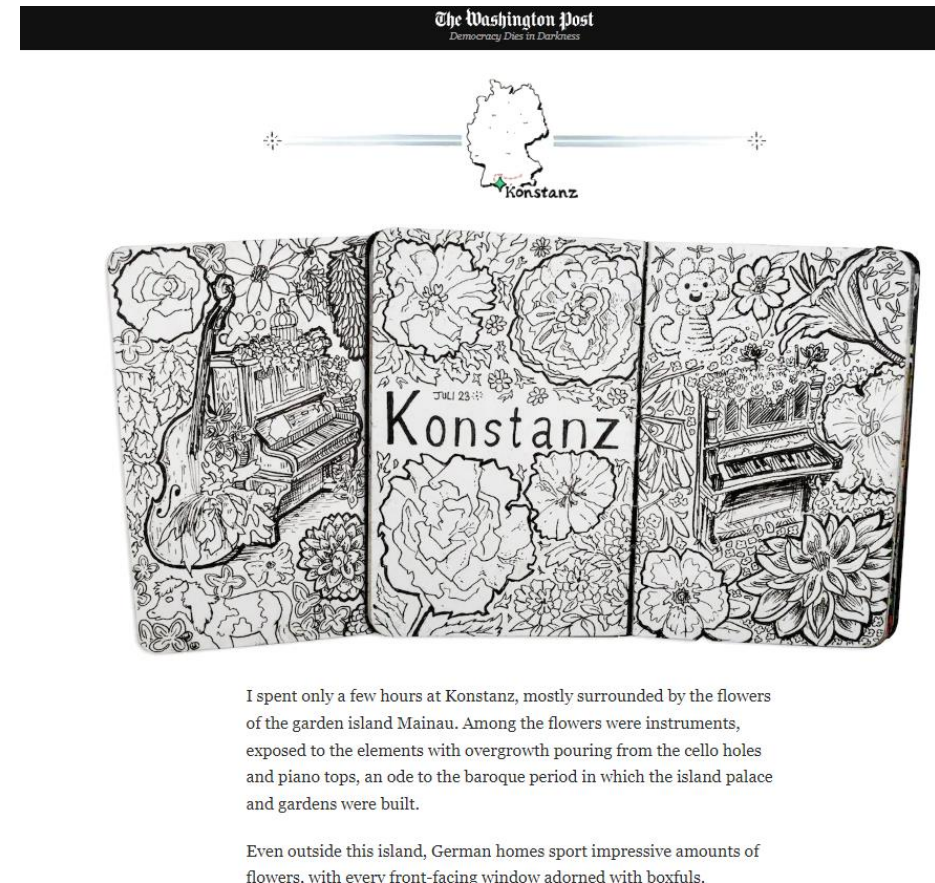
The Washington Post
Democracy Dies in Darkness

Konstanz

JULI 23
Konstanz

I spent only a few hours at Konstanz, mostly surrounded by the flowers of the garden island Mainau. Among the flowers were instruments, exposed to the elements with overgrowth pouring from the cello holes and piano tops, an ode to the baroque period in which the island palace and gardens were built.

Even outside this island, German homes sport impressive amounts of flowers, with every front-facing window adorned with boxfuls.